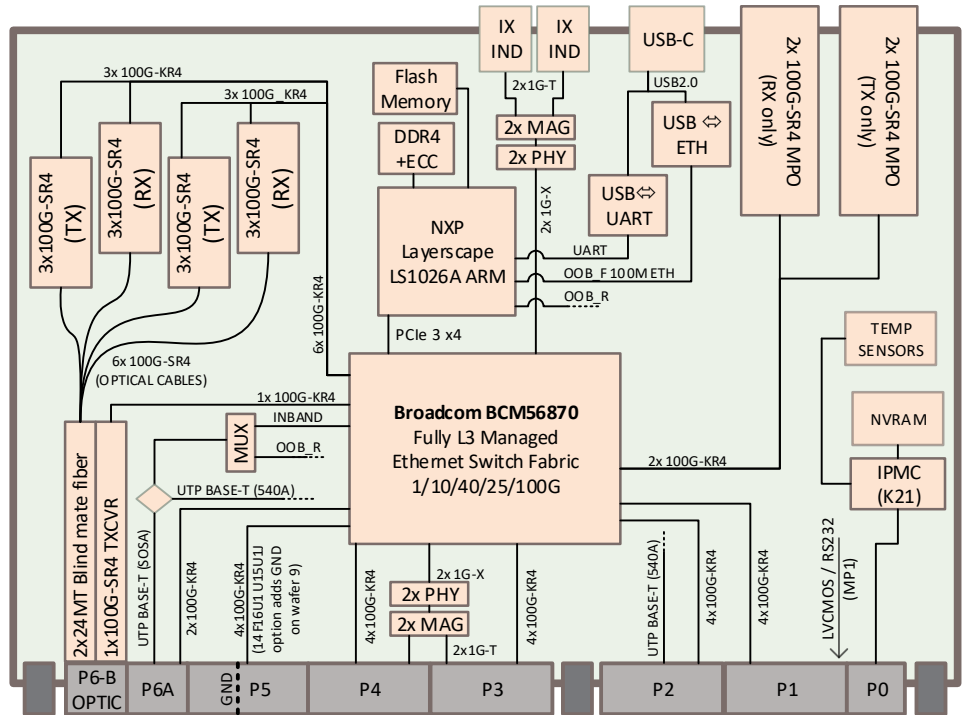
IX IND

IX IND

USB-C

2x 100G-SR4 MPO (RX only)

2x 100G-SR4 MPO (TX only)

3x 100G-KR4

3x 100G_KR4

Flash Memory

2x1G-T

USB2.0

2x MAG

USB ⇔ ETH

DDR4 +ECC

2x PHY

3x100G-SR4 (TX)

3x100G-SR4 (RX)

3x100G-SR4 (TX)

3x100G-SR4 (RX)

2x 1G-X

USB⇔ UART

NXP Layerscape LS1026A ARM

UART

OOB_F 100M ETH

6x 100G-KR4

OOB_R

PCIe 3 x4

TEMP SENSORS

6x 100G-SR4 (OPTICAL CABLES)

1x 100G-KR4

Broadcom BCM56870

INBAND

Fully L3 Managed Ethernet Switch Fabric 1/10/40/25/100G

NVRAM

MUX

OOB_R

2x 100G-KR4

2x24MT Blind mate fiber

1x100G-SR4 TXCVR

UTP BASE-T (540A)

IPMC (K21)

UTP BASE-T (SOSA)

2x100G-KR4

4x100G-KR4 (14 F16U1 U15U1J option adds GND on wafer 9)

2x 1G-X

4x100G-KR4

2x PHY

4x100G-KR4

UTP BASE-T (540A)

4x100G-KR4

4x100G-KR4

LVCMOS / RS232 (MP1)

2x MAG

2x1G-T

P6-B OPTIC

P6A

GND

P5

P4

P3

P2

P1

P0